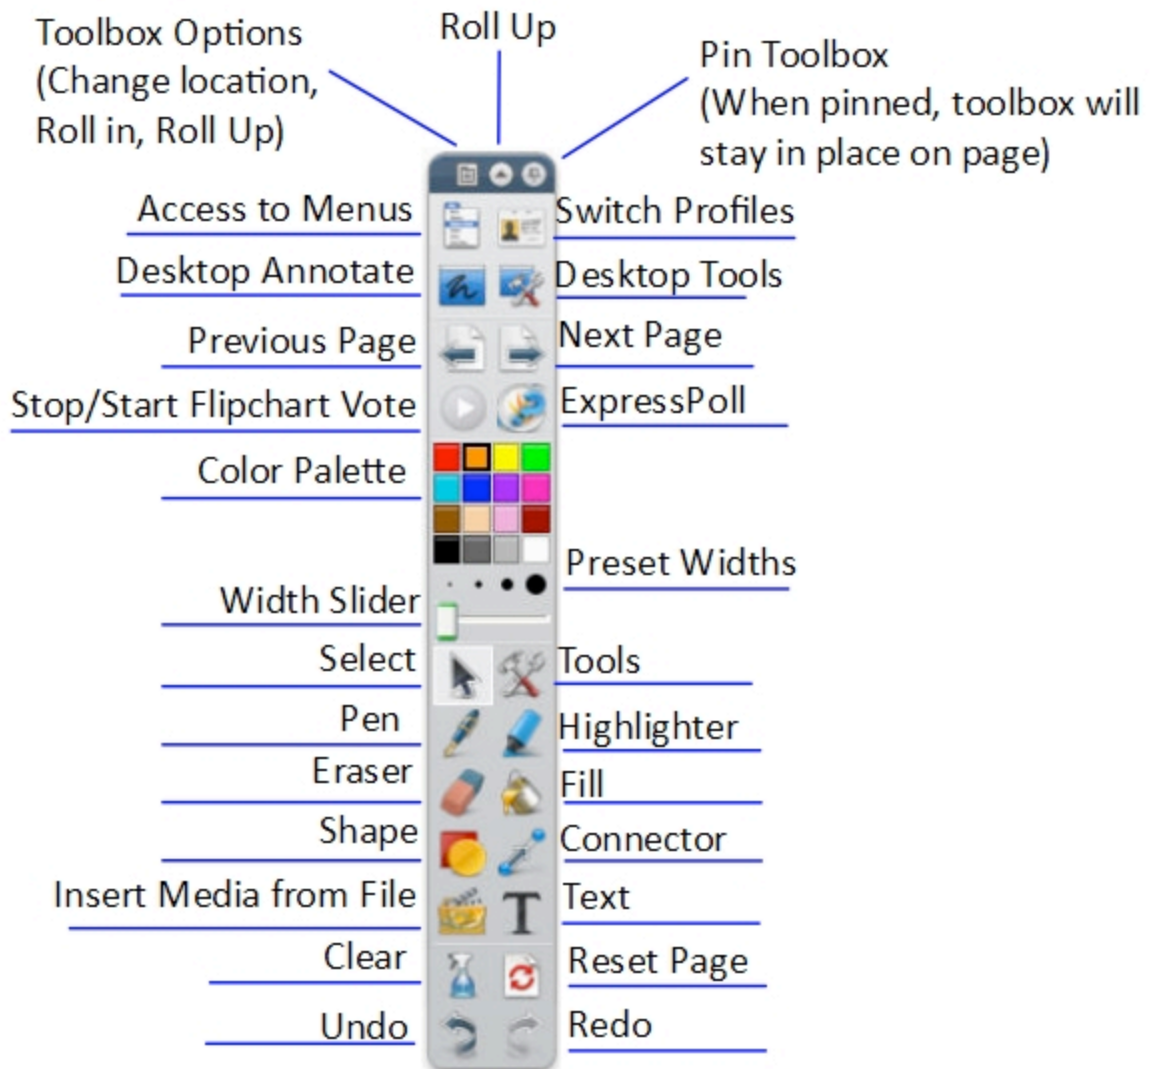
Toolbox Options (Change location, Roll in, Roll Up)

Roll Up

Pin Toolbox (When pinned, toolbox will stay in place on page)

Access to Menus

Switch Profiles

Desktop Annotate

Desktop Tools

Previous Page

Next Page

Stop/Start Flipchart Vote

ExpressPoll

Color Palette

Preset Widths

Width Slider

Select

Tools

Pen

Highlighter

Eraser

Fill

Shape

Connector

Insert Media from File

Text

Clear

Reset Page

Undo

Redo